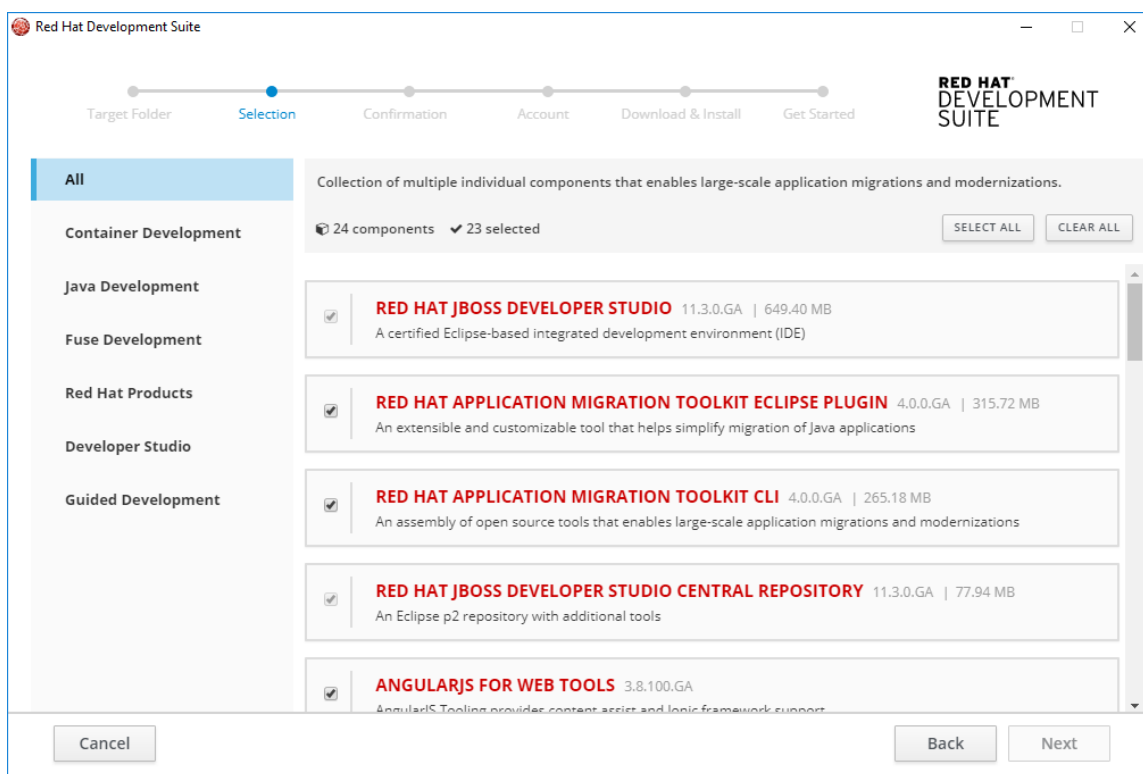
Red Hat Development Suite

Target Folder
Selection
Confirmation
Account
Download & Install
Get Started

RED HAT DEVELOPMENT SUITE

All
Container Development
Java Development
Fuse Development
Red Hat Products
Developer Studio
Guided Development

Collection of multiple individual components that enables large-scale application migrations and modernizations.

24 components ✔ 23 selected

SELECT ALL
CLEAR ALL

RED HAT JBOSS DEVELOPER STUDIO 11.3.0.GA | 649.40 MB
A certified Eclipse-based integrated development environment (IDE)

RED HAT APPLICATION MIGRATION TOOLKIT ECLIPSE PLUGIN 4.0.0.GA | 315.72 MB
An extensible and customizable tool that helps simplify migration of Java applications

RED HAT APPLICATION MIGRATION TOOLKIT CLI 4.0.0.GA | 265.18 MB
An assembly of open source tools that enables large-scale application migrations and modernizations

RED HAT JBOSS DEVELOPER STUDIO CENTRAL REPOSITORY 11.3.0.GA | 77.94 MB
An Eclipse p2 repository with additional tools

ANGULARJS FOR WEB TOOLS 3.8.100.GA
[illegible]

Cancel
Back
Next